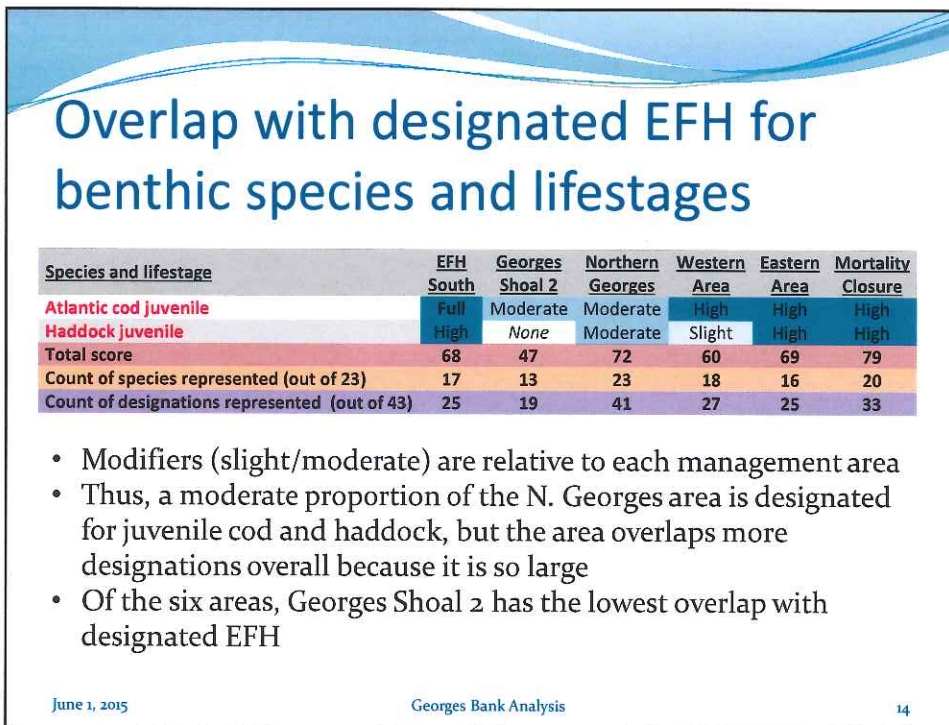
Overlap with designated EFH for benthic species and lifestages

| Species and lifestage | EFH South | Georges Shoal 2 | Northern Georges | Western Area | Eastern Area | Mortality Closure |
|---|---|---|---|---|---|---|
| Atlantic cod juvenile | Full | Moderate | Moderate | High | High | High |
| Haddock juvenile | High | None | Moderate | Slight | High | High |
| Total score | 68 | 47 | 72 | 60 | 69 | 79 |
| Count of species represented (out of 23) | 17 | 13 | 23 | 18 | 16 | 20 |
| Count of designations represented (out of 43) | 25 | 19 | 41 | 27 | 25 | 33 |

• Modifiers (slight/moderate) are relative to each management area
• Thus, a moderate proportion of the N. Georges area is designated for juvenile cod and haddock, but the area overlaps more designations overall because it is so large
• Of the six areas, Georges Shoal 2 has the lowest overlap with designated EFH

June 1, 2015 Georges Bank Analysis 14